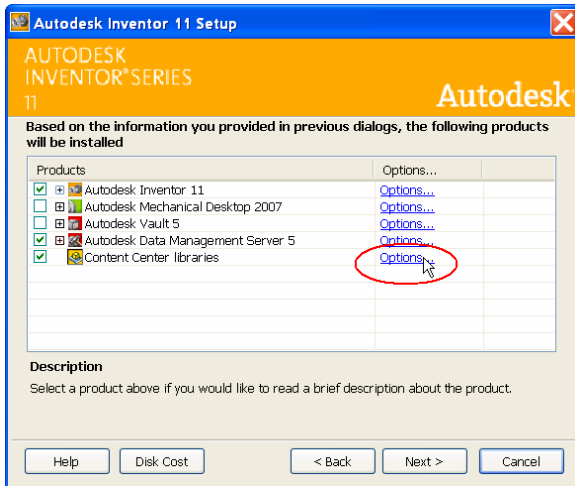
Autodesk Inventor 11 Setup

AUTODESK
INVENTOR®SERIES
11

Autodesk

Based on the information you provided in previous dialogs, the following products will be installed

| Products | Options... |
|---|---|
| Autodesk Inventor 11 | Options... |
| Autodesk Mechanical Desktop 2007 | Options... |
| Autodesk Vault 5 | Options... |
| Autodesk Data Management Server 5 | Options... |
| Content Center libraries | Options... |

Description

Select a product above if you would like to read a brief description about the product.

Help
Disk Cost
< Back
Next >
Cancel